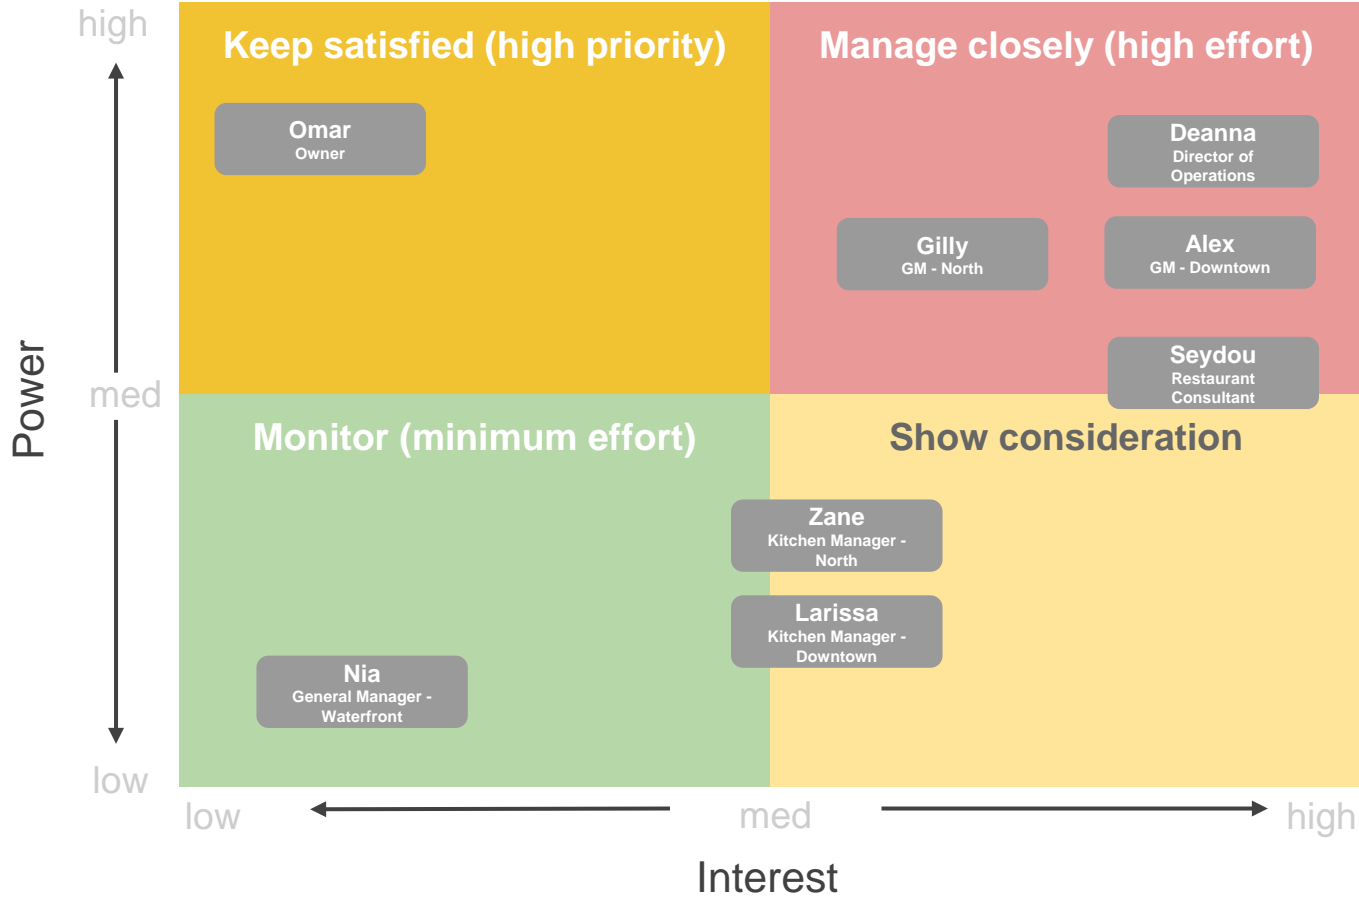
high

Power

med

low

Keep satisfied (high priority)

Omar
Owner

Manage closely (high effort)

Deanna
Director of Operations

Gilly
GM - North

Alex
GM - Downtown

Seydou
Restaurant Consultant

Monitor (minimum effort)

Show consideration

Zane
Kitchen Manager - North

Larissa
Kitchen Manager - Downtown

Nia
General Manager - Waterfront

low

med

high

Interest